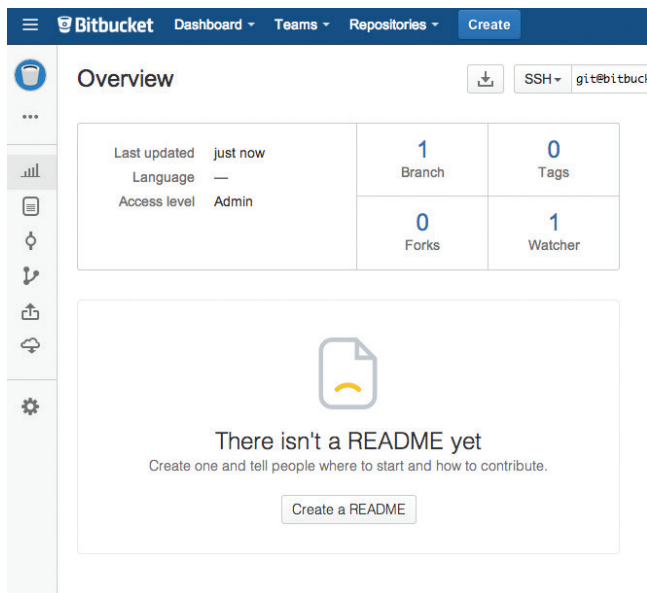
Bitbucket Dashboard Teams Repositories Create

Overview

SSH git@bitbuck

...

| Last updated | just now |
|---|---|
| Language | — |
| Access level | Admin |

| 1 Branch | 0 Tags |
|---|---|
| 0 Forks | 1 Watcher |

There isn't a README yet

Create one and tell people where to start and how to contribute.

Create a README